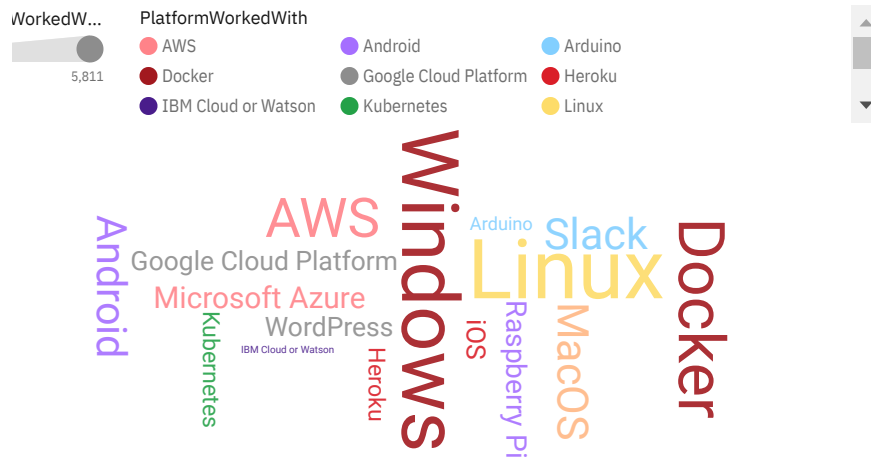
WorkedW...

5,811

PlatformWorkedWith

AWS
Android
Arduino
Docker
Google Cloud Platform
Heroku
IBM Cloud or Watson
Kubernetes
Linux

Android
Kubernetes
Google Cloud Platform
AWS
Microsoft Azure
WordPress
IBM Cloud or Watson
Heroku
Windows
iOS
Arduino
Linux
Raspberry Pi
Slack
MacOS
Docker